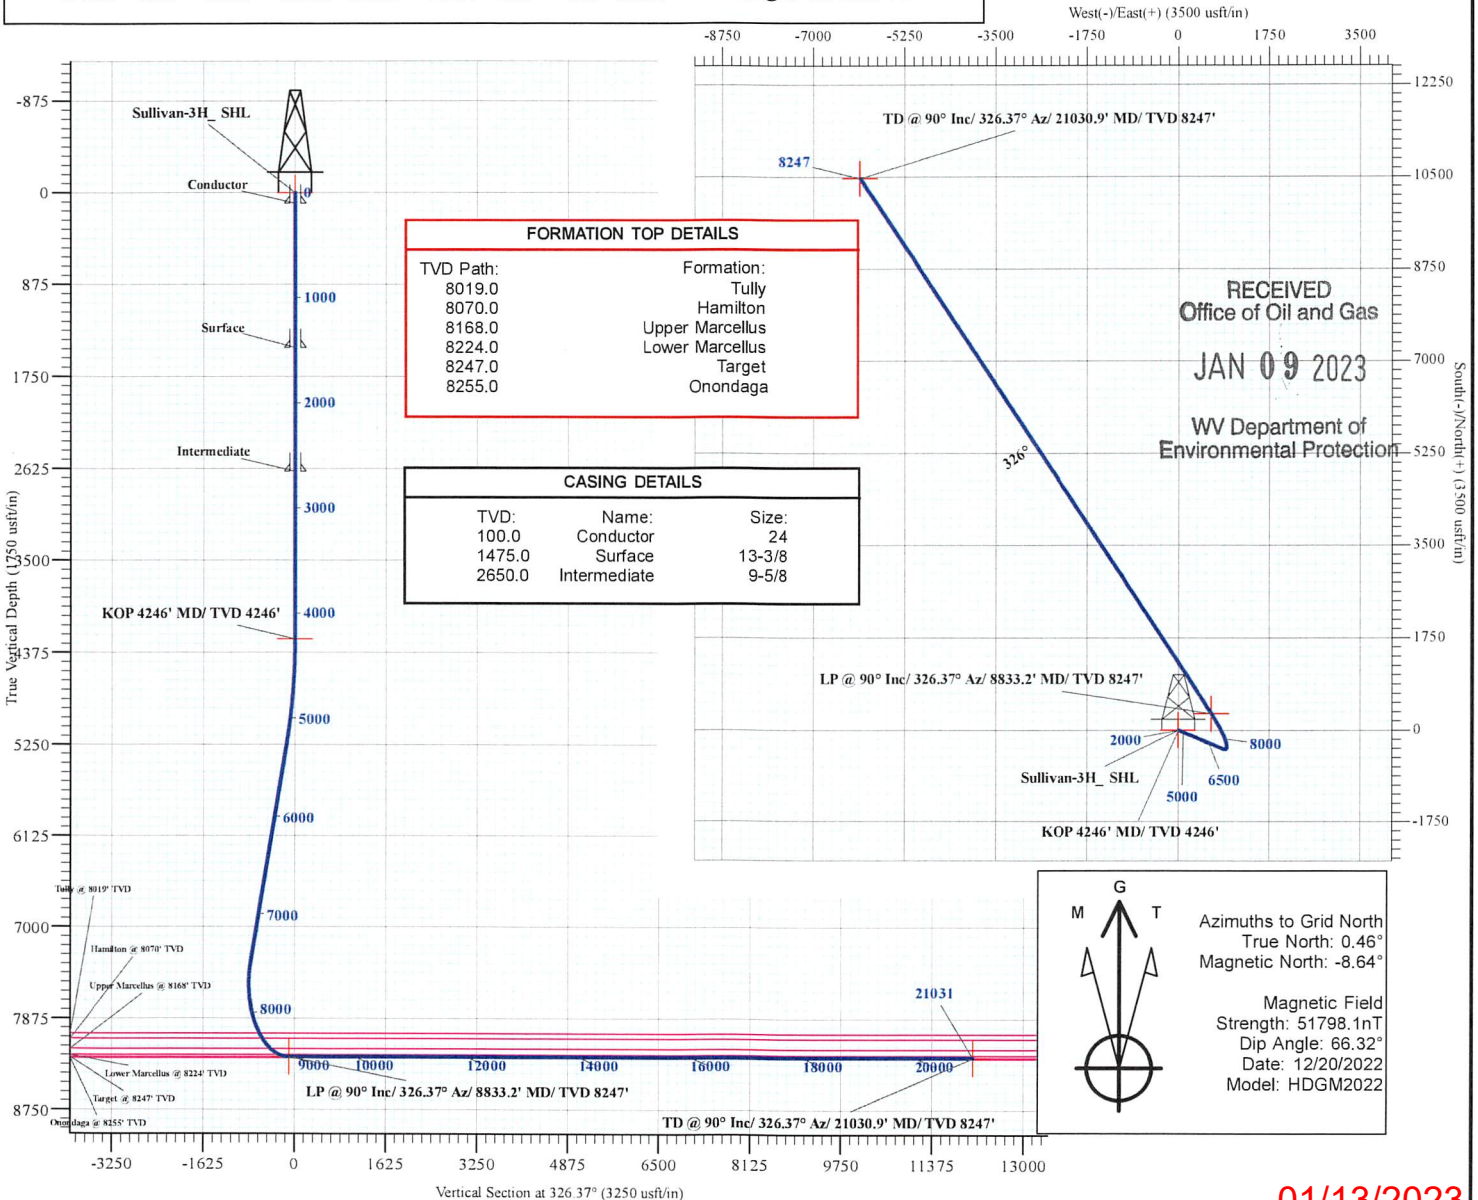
West(-)/East(+) (3500 usft/in)

-8750 -7000 -5250 -3500 -1750 0 1750 3500

12250
10500
8750
7000
5250
3500
1750
0
-1750

South(-)/North(+) (3500 usft/in)

TD @ 90° Inc/ 326.37° Az/ 21030.9' MD/ TVD 8247'

8247

326°

LP @ 90° Inc/ 326.37° Az/ 8833.2' MD/ TVD 8247'

2000
8000
6500
5000
Sullivan-3H_ SHL
KOP 4246' MD/ TVD 4246'

RECEIVED
Office of Oil and Gas

JAN 09 2023

WV Department of
Environmental Protection

-875
0
875
1750
2625
3500
4375
5250
6125
7000
7875
8750

True Vertical Depth (1750 usft/in)

Sullivan-3H_ SHL
Conductor
Surface
Intermediate
KOP 4246' MD/ TVD 4246'

1000
2000
3000
4000
5000
6000
7000
8000

FORMATION TOP DETAILS

| TVD Path: | Formation: |
|---|---|
| 8019.0 | Tully |
| 8070.0 | Hamilton |
| 8168.0 | Upper Marcellus |
| 8224.0 | Lower Marcellus |
| 8247.0 | Target |
| 8255.0 | Onondaga |

CASING DETAILS

| TVD: | Name: | Size: |
|---|---|---|
| 100.0 | Conductor | 24 |
| 1475.0 | Surface | 13-3/8 |
| 2650.0 | Intermediate | 9-5/8 |

Tully @ 8019' TVD
Hamilton @ 8070' TVD
Upper Marcellus @ 8168' TVD
Lower Marcellus @ 8224' TVD
Target @ 8247' TVD
Onondaga @ 8255' TVD

9000 10000 12000 14000 16000 18000 20000
21031

LP @ 90° Inc/ 326.37° Az/ 8833.2' MD/ TVD 8247'
TD @ 90° Inc/ 326.37° Az/ 21030.9' MD/ TVD 8247'

-3250 -1625 0 1625 3250 4875 6500 8125 9750 11375 13000

Vertical Section at 326.37° (3250 usft/in)

G
M
T

Azimuths to Grid North
True North: 0.46°
Magnetic North: -8.64°

Magnetic Field
Strength: 51798.1nT
Dip Angle: 66.32°
Date: 12/20/2022
Model: HDGM2022

01/13/2023